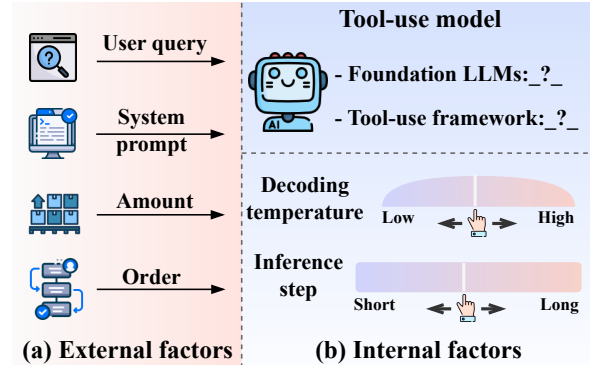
User query

System prompt

Amount

Order

(a) External factors

Tool-use model

AI

- Foundation LLMs:\_?\_

- Tool-use framework:\_?\_

Decoding temperature

Low

High

Inference step

Short

Long

(b) Internal factors